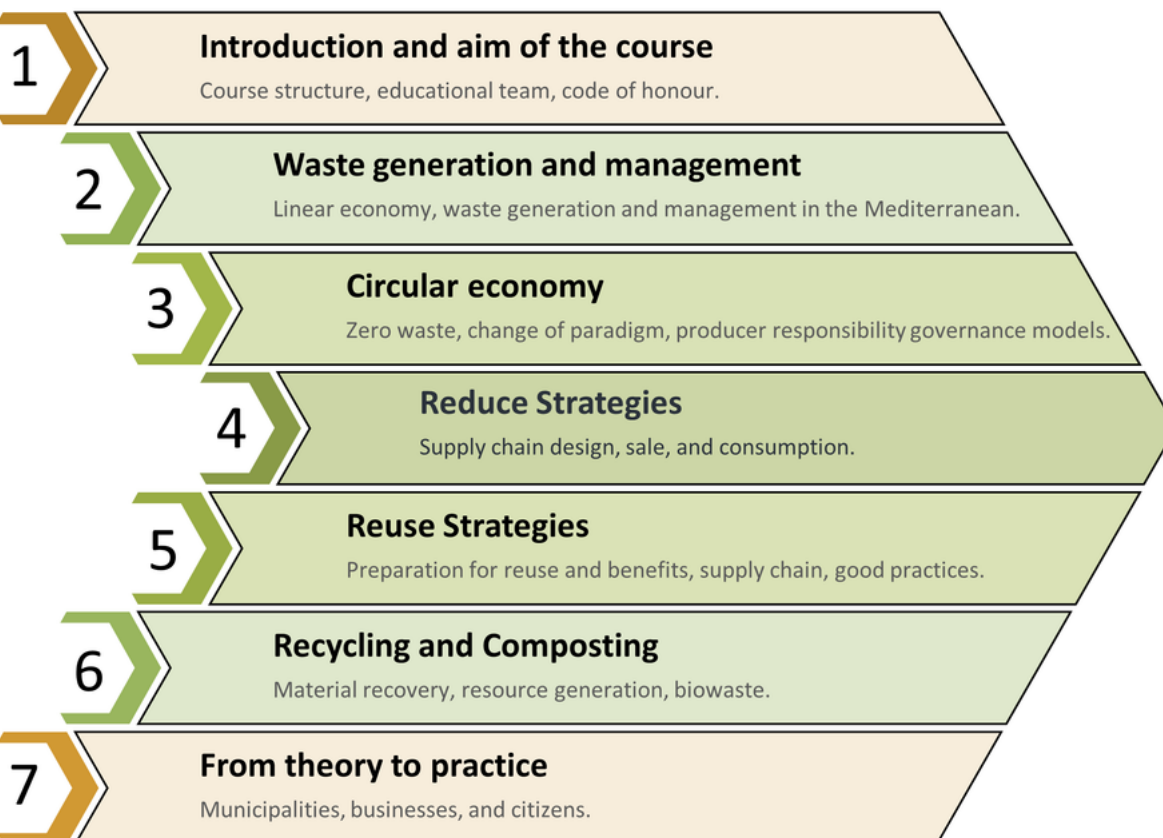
1
Introduction and aim of the course
Course structure, educational team, code of honour.

2
Waste generation and management
Linear economy, waste generation and management in the Mediterranean.

3
Circular economy
Zero waste, change of paradigm, producer responsibility governance models.

4
Reduce Strategies
Supply chain design, sale, and consumption.

5
Reuse Strategies
Preparation for reuse and benefits, supply chain, good practices.

6
Recycling and Composting
Material recovery, resource generation, biowaste.

7
From theory to practice
Municipalities, businesses, and citizens.